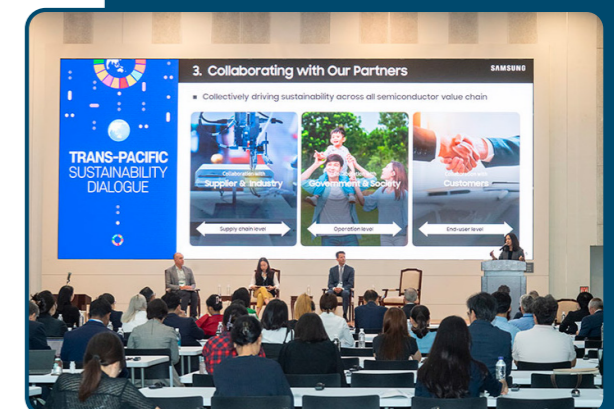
TRANS-PACIFIC SUSTAINABILITY DIALOGUE

3. Collaborating with Our Partners

SAMSUNG

Collectively driving sustainability across all semiconductor value chain

Collaboration with Supplier & Industry

Government & Society

Customers

Supply chain level

Operation level

End-user level